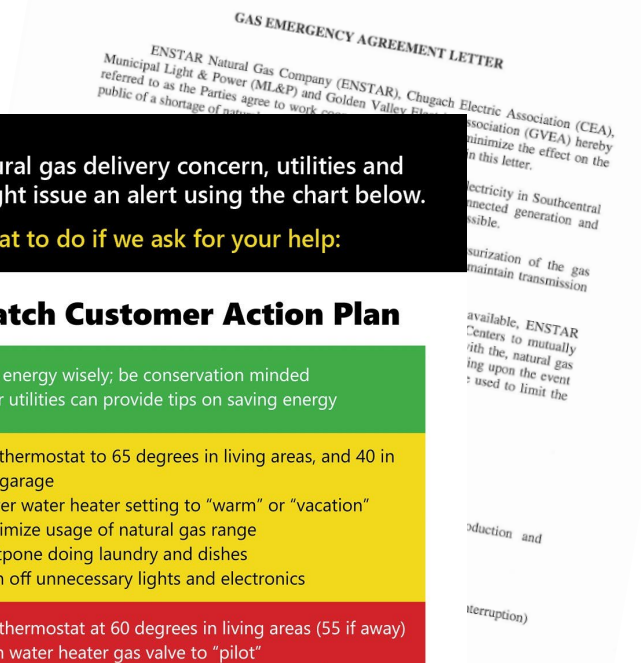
GAS EMERGENCY AGREEMENT LETTER

ENSTAR Natural Gas Company (ENSTAR), Chugach Electric Association (CEA), Municipal Light & Power (ML&P) and Golden Valley Electric Association (GVEA) hereby referred to as the Parties agree to work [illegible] minimize the effect on the public of a shortage of natu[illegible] in this letter.

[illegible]lectricity in Southcentral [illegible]nnected generation and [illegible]ssible.

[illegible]surization of the gas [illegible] maintain transmission

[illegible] available, ENSTAR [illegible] Centers to mutually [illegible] with the, natural gas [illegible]ing upon the event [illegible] used to limit the

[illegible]oduction and

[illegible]terruption)

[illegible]ural gas delivery concern, utilities and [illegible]ght issue an alert using the chart below.

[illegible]at to do if we ask for your help:

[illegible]atch Customer Action Plan

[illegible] energy wisely; be conservation minded
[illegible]r utilities can provide tips on saving energy

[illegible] thermostat to 65 degrees in living areas, and 40 in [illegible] garage
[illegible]er water heater setting to “warm” or “vacation”
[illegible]imize usage of natural gas range
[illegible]tpone doing laundry and dishes
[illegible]n off unnecessary lights and electronics

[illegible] thermostat at 60 degrees in living areas (55 if away)
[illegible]n water heater gas valve to “pilot”